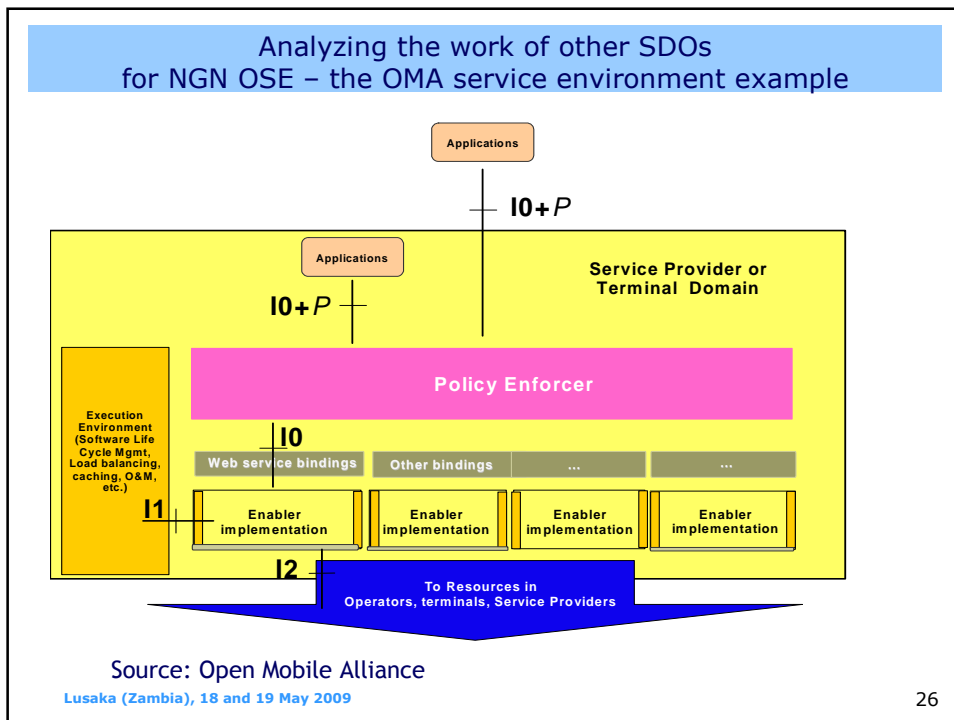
Analyzing the work of other SDOs for NGN OSE – the OMA service environment example

Applications

I0+$P$

Applications

Service Provider or Terminal Domain

I0+$P$

Execution Environment (Software Life Cycle Mgmt, Load balancing, caching, O&M, etc.)

Policy Enforcer

I0

Web service bindings

Other bindings

...

...

I1

Enabler implementation

Enabler implementation

Enabler implementation

Enabler implementation

I2

To Resources in Operators, terminals, Service Providers

Source: Open Mobile Alliance

Lusaka (Zambia), 18 and 19 May 2009

26